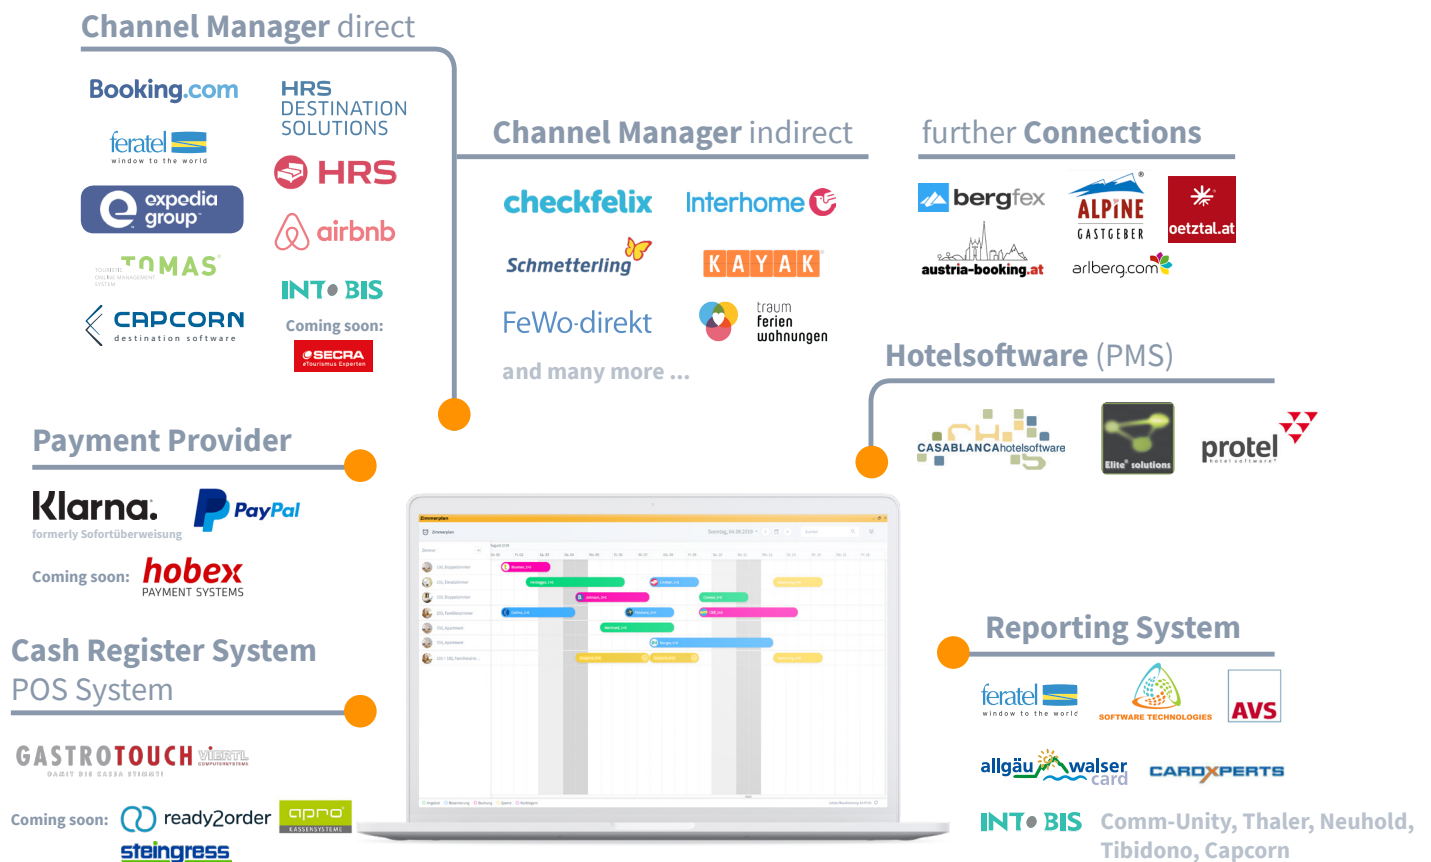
Channel Manager direct

Booking.com
HRS DESTINATION SOLUTIONS
feratel window to the world
HRS
expedia group
airbnb
TOMAS
INTOBIS
CAPCORN destination software
Coming soon:
SECRA

Channel Manager indirect

checkfelix
Interhome
Schmetterling
KAYAK
FeWo-direkt
traum ferien wohnungen
and many more ...

further Connections

bergfex
ALPINE GASTGEBER
oetztal.at
austria-booking.at
arlberg.com

Hotelsoftware (PMS)

CASABLANCAhotelsoftware
Elite solutions
protel

Payment Provider

Klarna.
formerly Sofortüberweisung
PayPal
Coming soon: hobex PAYMENT SYSTEMS

Cash Register System
POS System

GASTROTOUCH
Coming soon: ready2order
apro KASSENSYSTEME
steingress

Reporting System

feratel window to the world
SOFTWARE TECHNOLOGIES
AVS
allgäu walser card
CARDXPERTS
INTOBIS
Comm-Unity, Thaler, Neuhold, Tibidono, Capcorn